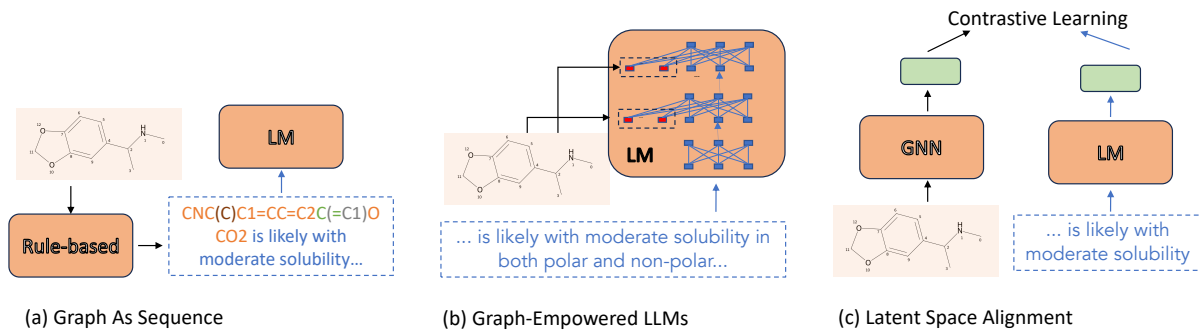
LM

Rule-based

CNC(C)C1=CC=C2C(=C1)O CO2 is likely with moderate solubility...

(a) Graph As Sequence

LM

... is likely with moderate solubility in both polar and non-polar...

(b) Graph-Empowered LLMs

Contrastive Learning

GNN

LM

... is likely with moderate solubility

(c) Latent Space Alignment